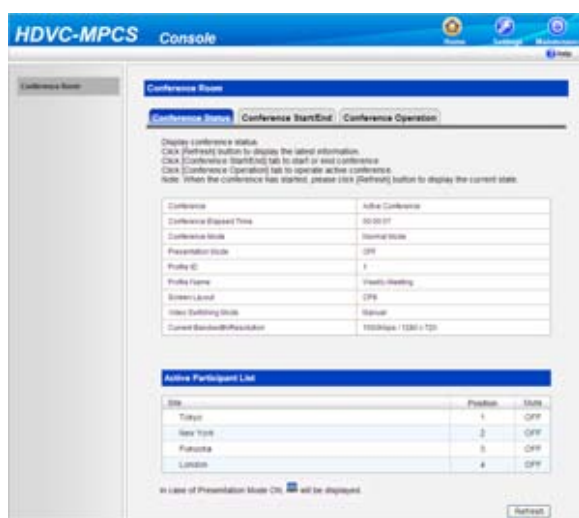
HDVC-MPCS Console

Home Settings Maintenance
Help

Conference Room

Conference Room

Conference Status | Conference Start/End | Conference Operation

Display conference status.
Click [Refresh] button to display the latest information.
Click [Conference Start/End] tab to start or end conference.
Click [Conference Operation] tab to operate active conference.
Note: When the conference has started, please click [Refresh] button to display the current state.

| | |
|---|---|
| Conference | Active Conference |
| Conference Elapsed Time | 00:00:07 |
| Conference Mode | Normal Mode |
| Presentation Mode | OFF |
| Profile ID | 1 |
| Profile Name | Weekly Meeting |
| Screen Layout | CP8 |
| Video Switching Mode | Manual |
| Current Bandwidth/Resolution | 1550kbps / 1280 x 720 |

Active Participant List

| Site | Position | Mute |
|---|---|---|
| Tokyo | 1 | OFF |
| New York | 2 | OFF |
| Fukuoka | 3 | OFF |
| London | 4 | OFF |

In case of Presentation Mode ON, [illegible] will be displayed.

Refresh